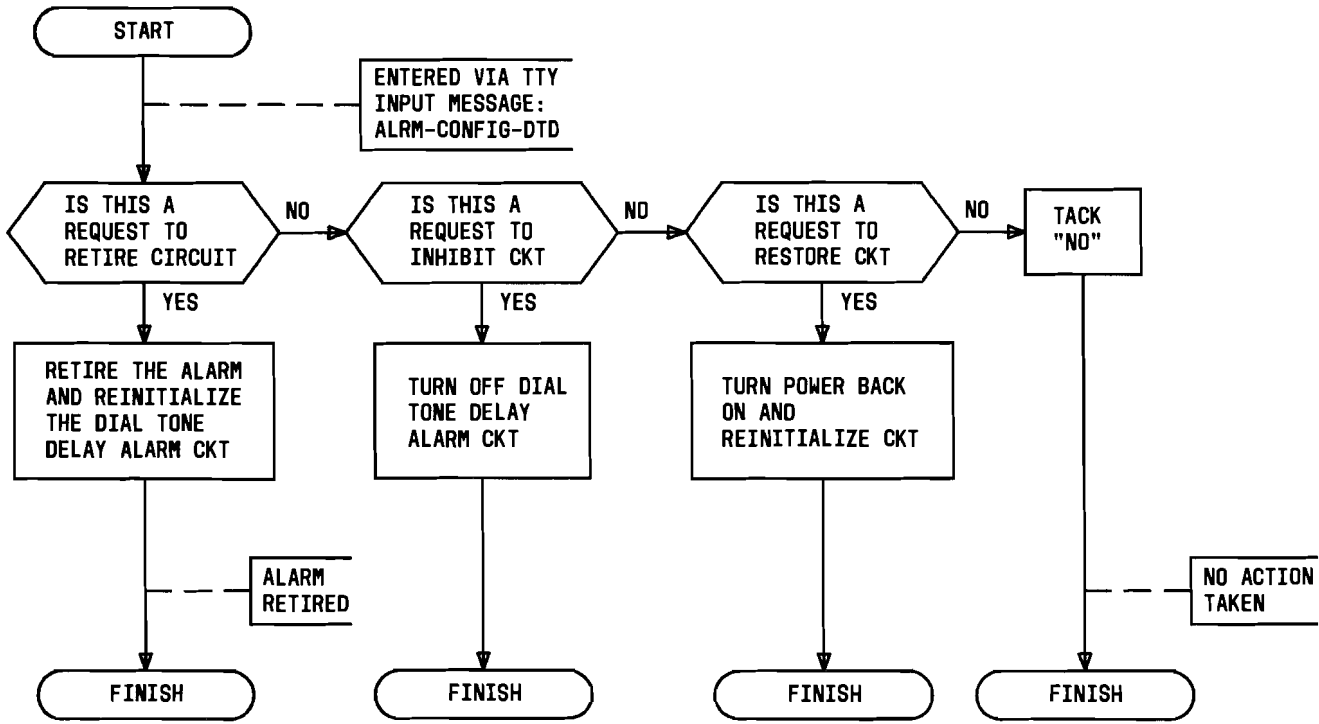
START

ENTERED VIA TTY INPUT MESSAGE: ALRM-CONFIG-DTD

IS THIS A REQUEST TO RETIRE CIRCUIT

NO

IS THIS A REQUEST TO INHIBIT CKT

NO

IS THIS A REQUEST TO RESTORE CKT

NO

TACK "NO"

YES

RETIRE THE ALARM AND REINITIALIZE THE DIAL TONE DELAY ALARM CKT

YES

TURN OFF DIAL TONE DELAY ALARM CKT

YES

TURN POWER BACK ON AND REINITIALIZE CKT

ALARM RETIRED

NO ACTION TAKEN

FINISH

FINISH

FINISH

FINISH